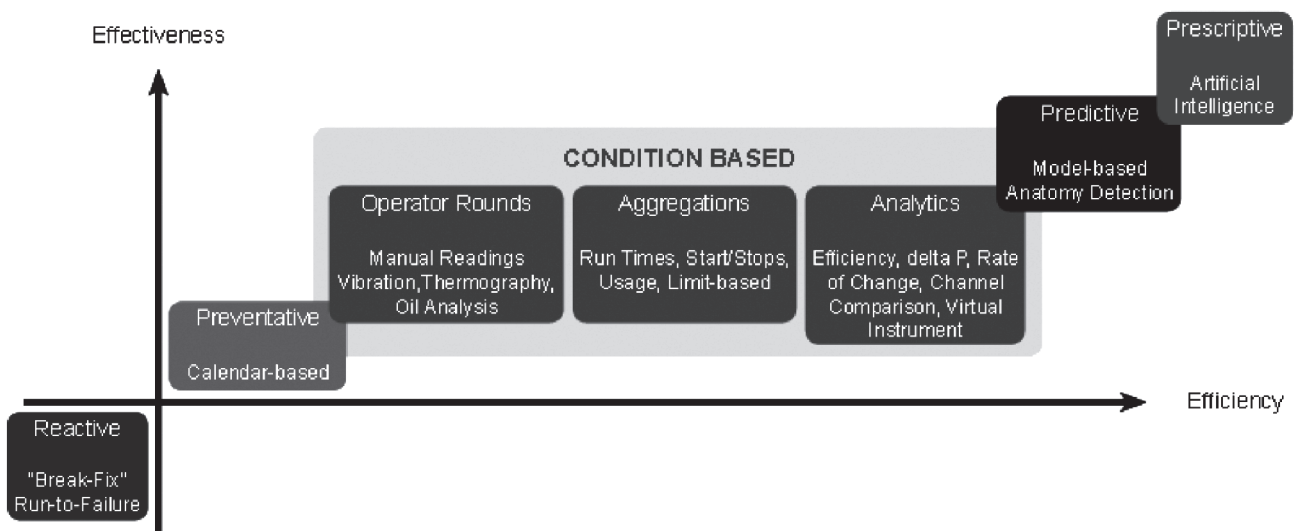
Effectiveness

Prescriptive

Artificial Intelligence

Predictive

Model-based Anatomy Detection

CONDITION BASED

Operator Rounds

Manual Readings Vibration,Thermography, Oil Analysis

Aggregations

Run Times, Start/Stops, Usage, Limit-based

Analytics

Efficiency, delta P, Rate of Change, Channel Comparison, Virtual Instrument

Preventative

Calendar-based

Efficiency

Reactive

"Break-Fix" Run-to-Failure